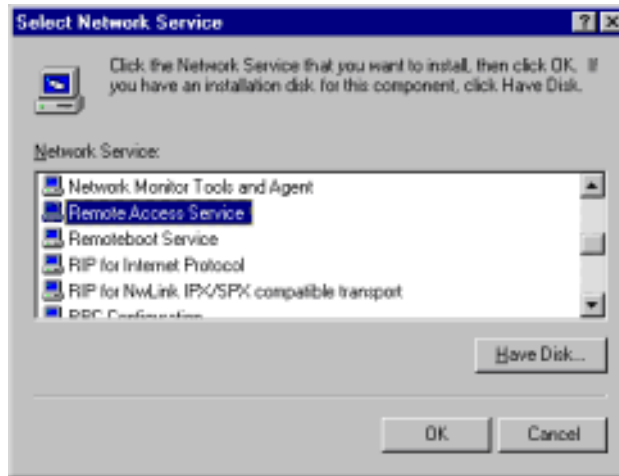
Select Network Service

?

X

Click the Network Service that you want to install, then click OK. If you have an installation disk for this component, click Have Disk.

Network Service:

Network Monitor Tools and Agent
Remote Access Service
Remoteboot Service
RIP for Internet Protocol
RIP for NwLink IPX/SPX compatible transport
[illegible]

Have Disk...

OK

Cancel